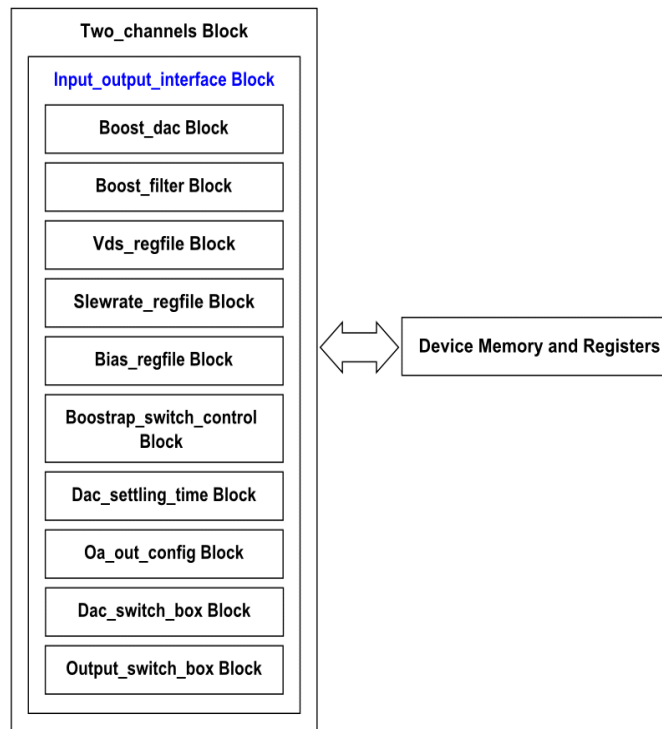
Two_channels Block

Input_output_interface Block

Boost_dac Block

Boost_filter Block

Vds_regfile Block

Slewrate_regfile Block

Bias_regfile Block

Boostrap_switch_control Block

Dac_settling_time Block

Oa_out_config Block

Dac_switch_box Block

Output_switch_box Block

Device Memory and Registers